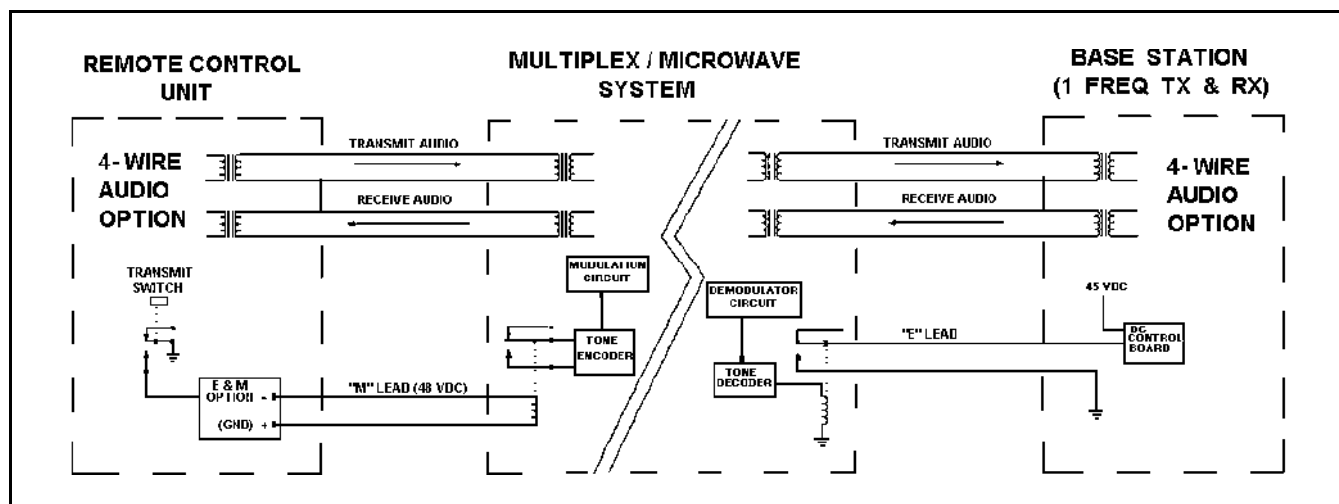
REMOTE CONTROL UNIT

MULTIPLEX / MICROWAVE SYSTEM

BASE STATION (1 FREQ TX & RX)

4- WIRE AUDIO OPTION

TRANSMIT AUDIO

RECEIVE AUDIO

TRANSMIT AUDIO

RECEIVE AUDIO

4- WIRE AUDIO OPTION

TRANSMIT SWITCH

MODULATION CIRCUIT

TONE ENCODER

DEMODULATOR CIRCUIT

TONE DECODER

45 VDC

DC CONTROL BOARD

"E" LEAD

E & M OPTION -

(GND) +

"M" LEAD (48 VDC)